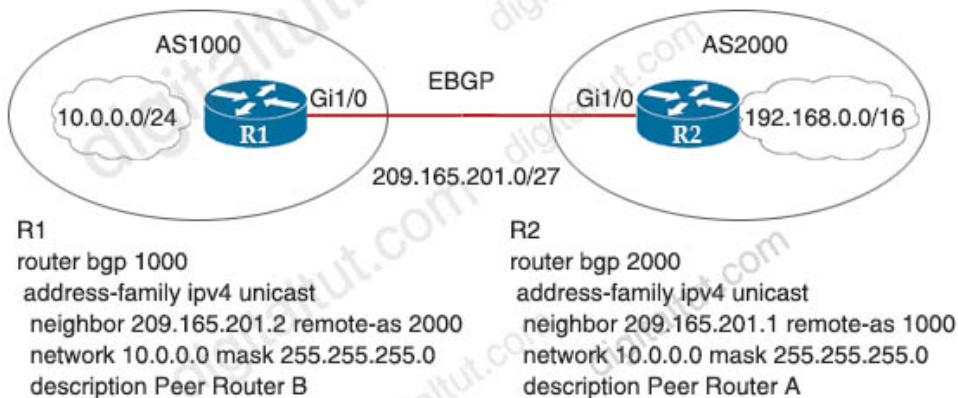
AS1000

10.0.0.0/24

R1

Gi1/0

EBGP

Gi1/0

AS2000

R2

192.168.0.0/16

209.165.201.0/27

R1
router bgp 1000
 address-family ipv4 unicast
  neighbor 209.165.201.2 remote-as 2000
  network 10.0.0.0 mask 255.255.255.0
  description Peer Router B

R2
router bgp 2000
 address-family ipv4 unicast
  neighbor 209.165.201.1 remote-as 1000
  network 10.0.0.0 mask 255.255.255.0
  description Peer Router A

digitaltut.com